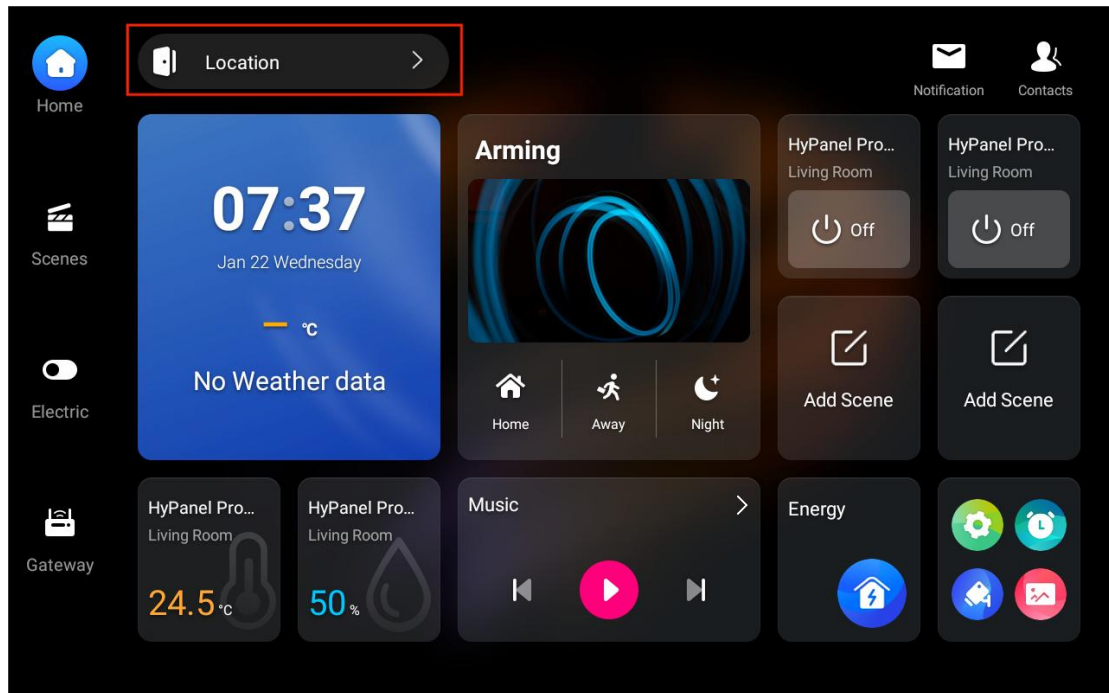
Home

Location >

Notification

Contacts

Scenes

Electric

Gateway

07:37

Jan 22 Wednesday

— °C

No Weather data

Arming

Home

Away

Night

HyPanel Pro...

Living Room

Off

HyPanel Pro...

Living Room

Off

Add Scene

Add Scene

HyPanel Pro...

Living Room

24.5°C

HyPanel Pro...

Living Room

50%

Music >

Energy